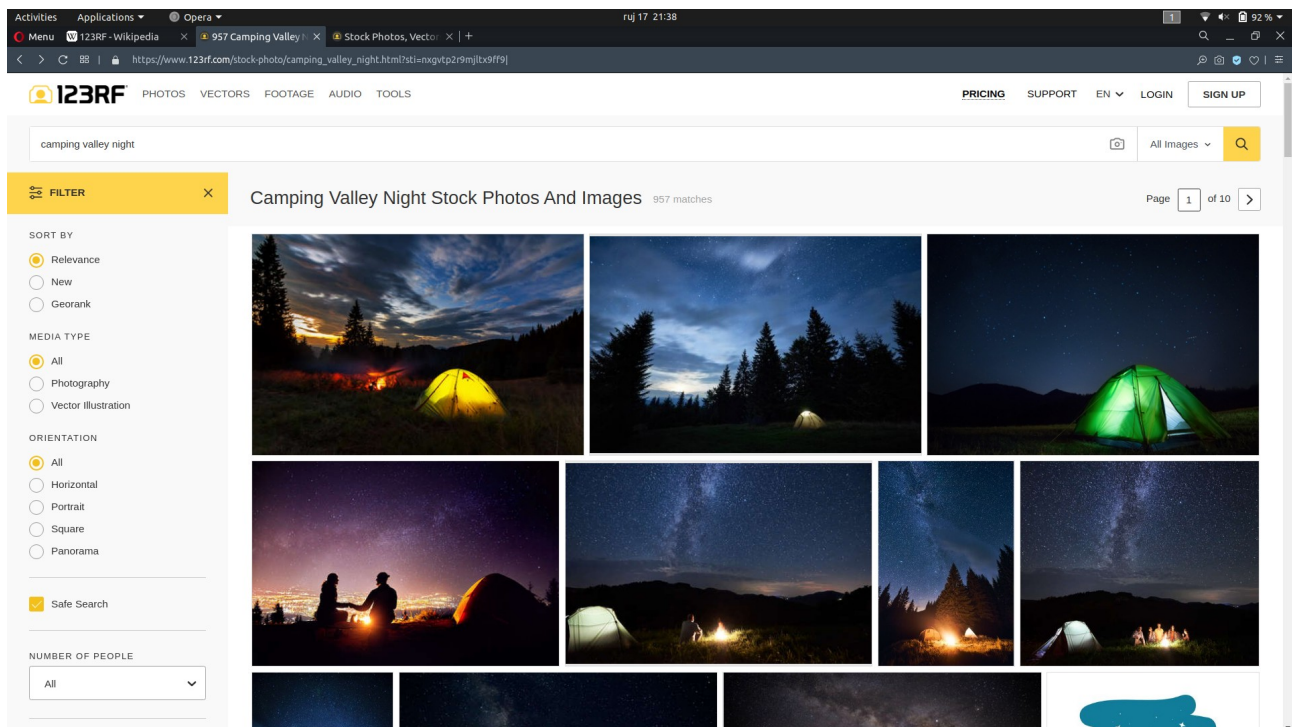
Activities Applications ▾ Opera ▾ ruj 17 21:38 1 92 % ▾

Menu 123RF - Wikipedia × 957 Camping Valley N × Stock Photos, Vecto × +

https://www.123rf.com/stock-photo/camping_valley_night.html?sti=nxgvtp2r9mjltx9ff9|

123RF PHOTOS VECTORS FOOTAGE AUDIO TOOLS PRICING SUPPORT EN LOGIN SIGN UP

camping valley night All Images

FILTER ×

Camping Valley Night Stock Photos And Images 957 matches

Page 1 of 10

SORT BY
Relevance
New
Georank

MEDIA TYPE
All
Photography
Vector Illustration

ORIENTATION
All
Horizontal
Portrait
Square
Panorama

Safe Search

NUMBER OF PEOPLE
All